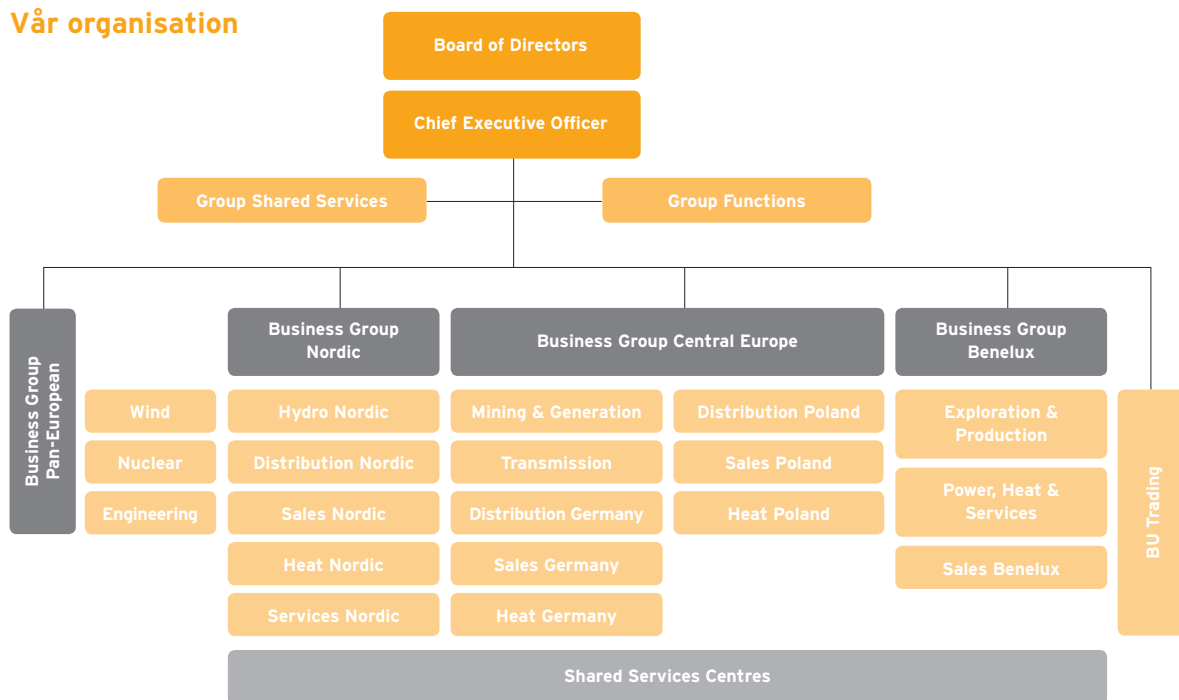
Vår organisation

Board of Directors

Chief Executive Officer

Group Shared Services

Group Functions

Business Group Pan-European

Wind

Nuclear

Engineering

Business Group Nordic

Hydro Nordic

Distribution Nordic

Sales Nordic

Heat Nordic

Services Nordic

Business Group Central Europe

Mining & Generation

Transmission

Distribution Germany

Sales Germany

Heat Germany

Distribution Poland

Sales Poland

Heat Poland

Business Group Benelux

Exploration & Production

Power, Heat & Services

Sales Benelux

BU Trading

Shared Services Centres